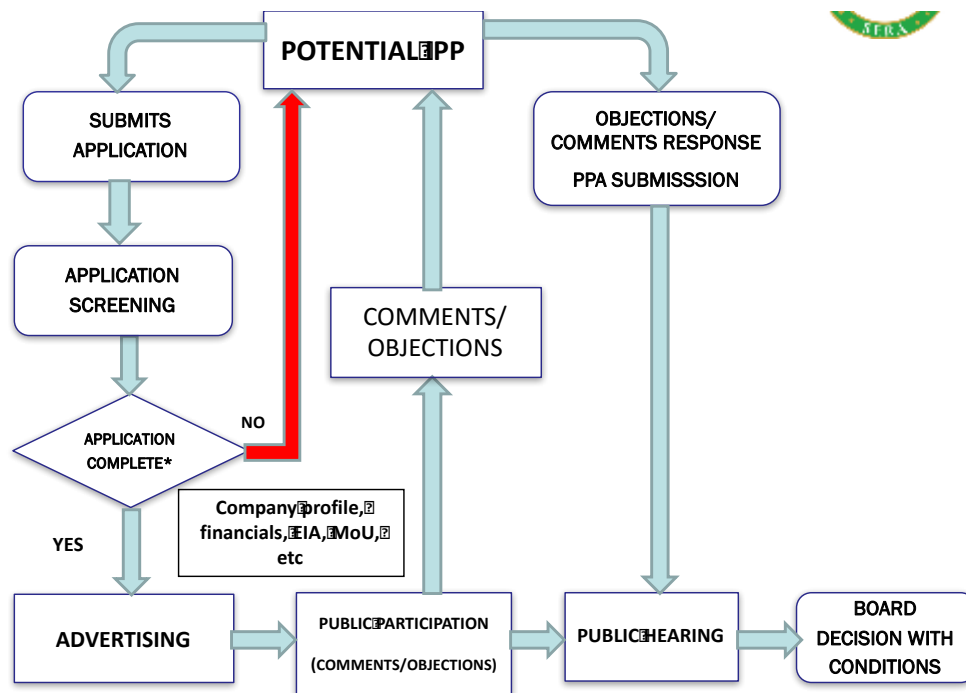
POTENTIAL▯PP

SUBMITS APPLICATION

APPLICATION SCREENING

APPLICATION COMPLETE*

NO

YES

Company▯profile,▯ financials,▯EIA,▯MoU,▯ etc

COMMENTS/ OBJECTIONS

OBJECTIONS/ COMMENTS RESPONSE

PPA SUBMISSSION

ADVERTISING

PUBLIC▯PARTICIPATION

(COMMENTS/OBJECTIONS)

PUBLIC▯HEARING

BOARD DECISION WITH CONDITIONS